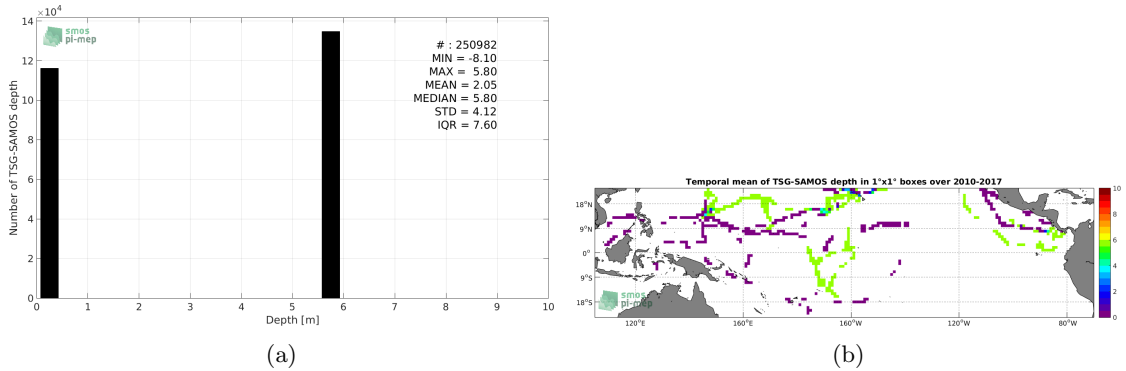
$\times10^4$
14
12
10
8
6
4
2
0
Number of TSG-SAMOS depth
smos pi-mep
# : 250982
MIN = -8.10
MAX = 5.80
MEAN = 2.05
MEDIAN = 5.80
STD = 4.12
IQR = 7.60
0 1 2 3 4 5 6 7 8 9 10
Depth [m]

(a)

Temporal mean of TSG-SAMOS depth in 1°x1° boxes over 2010-2017
18°N
9°N
0°
9°S
18°S
120°E 160°E 160°W 120°W 80°W
smos pi-mep
10
8
6
4
2
0

(b)